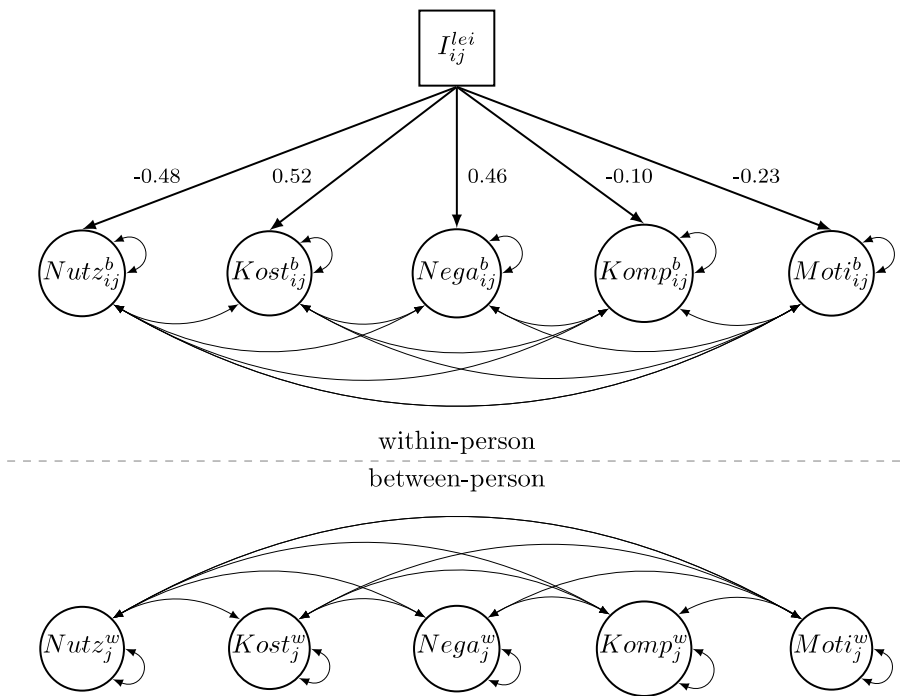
$I_{ij}^{lei}$

-0.48

0.52

0.46

-0.10

-0.23

$Nutz_{ij}^{b}$

$Kost_{ij}^{b}$

$Nega_{ij}^{b}$

$Komp_{ij}^{b}$

$Moti_{ij}^{b}$

within-person

between-person

$Nutz_{j}^{w}$

$Kost_{j}^{w}$

$Nega_{j}^{w}$

$Komp_{j}^{w}$

$Moti_{j}^{w}$